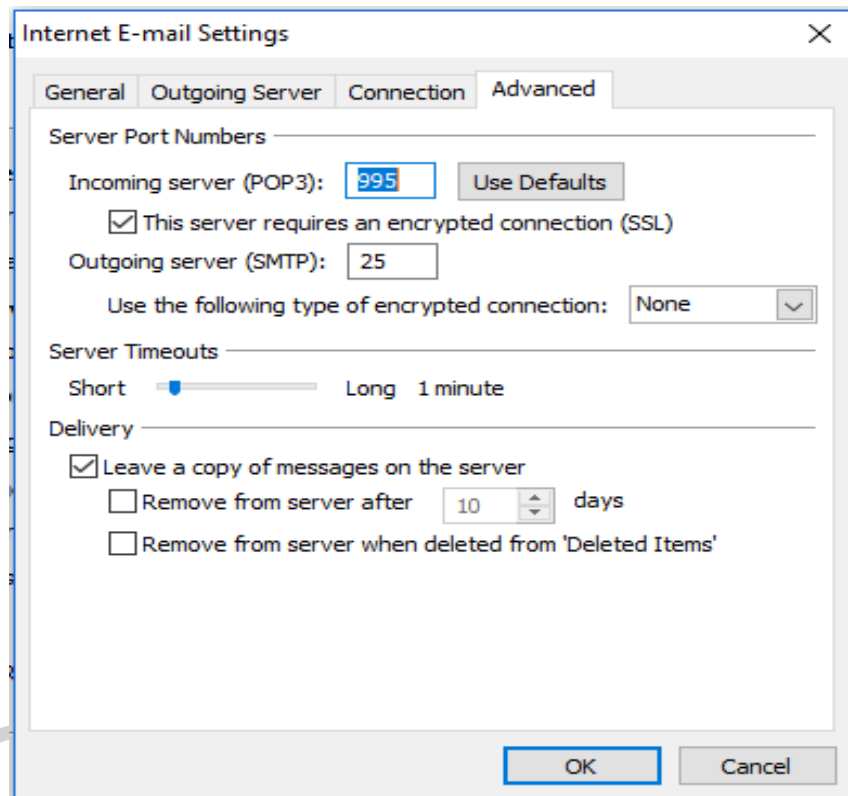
Internet E-mail Settings

General | Outgoing Server | Connection | Advanced

Server Port Numbers

Incoming server (POP3): 995 Use Defaults

☑ This server requires an encrypted connection (SSL)

Outgoing server (SMTP): 25

Use the following type of encrypted connection: None

Server Timeouts

Short Long 1 minute

Delivery

☑ Leave a copy of messages on the server

☐ Remove from server after 10 days

☐ Remove from server when deleted from 'Deleted Items'

OK Cancel